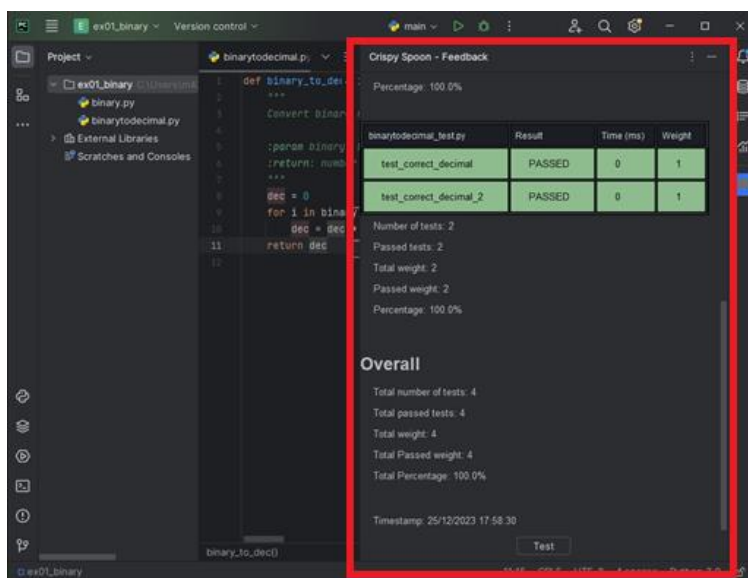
E ex01_binary Version control

main

Project

ex01_binary C:\Users\m
binary.py
binarytodecimal.py
External Libraries
Scratches and Consoles

binarytodecimal.py

1 def binary_to_dec
2 """
3 Convert binar
4
5 :param binary
6 :return: numb
7 """
8 dec = 0
9 for i in bina
10 dec = dec
11 return dec
12

binary_to_dec()

Crispy Spoon - Feedback

Percentage: 100.0%

| binarytodecimal_test.py | Result | Time (ms) | Weight |
|---|---|---|---|
| test_correct_decimal | PASSED | 0 | 1 |
| test_correct_decimal_2 | PASSED | 0 | 1 |

Number of tests: 2

Passed tests: 2

Total weight: 2

Passed weight: 2

Percentage: 100.0%

Overall

Total number of tests: 4

Total passed tests: 4

Total weight: 4

Total Passed weight: 4

Total Percentage: 100.0%

Timestamp: 25/12/2023 17:58:30

Test

ex01_binary